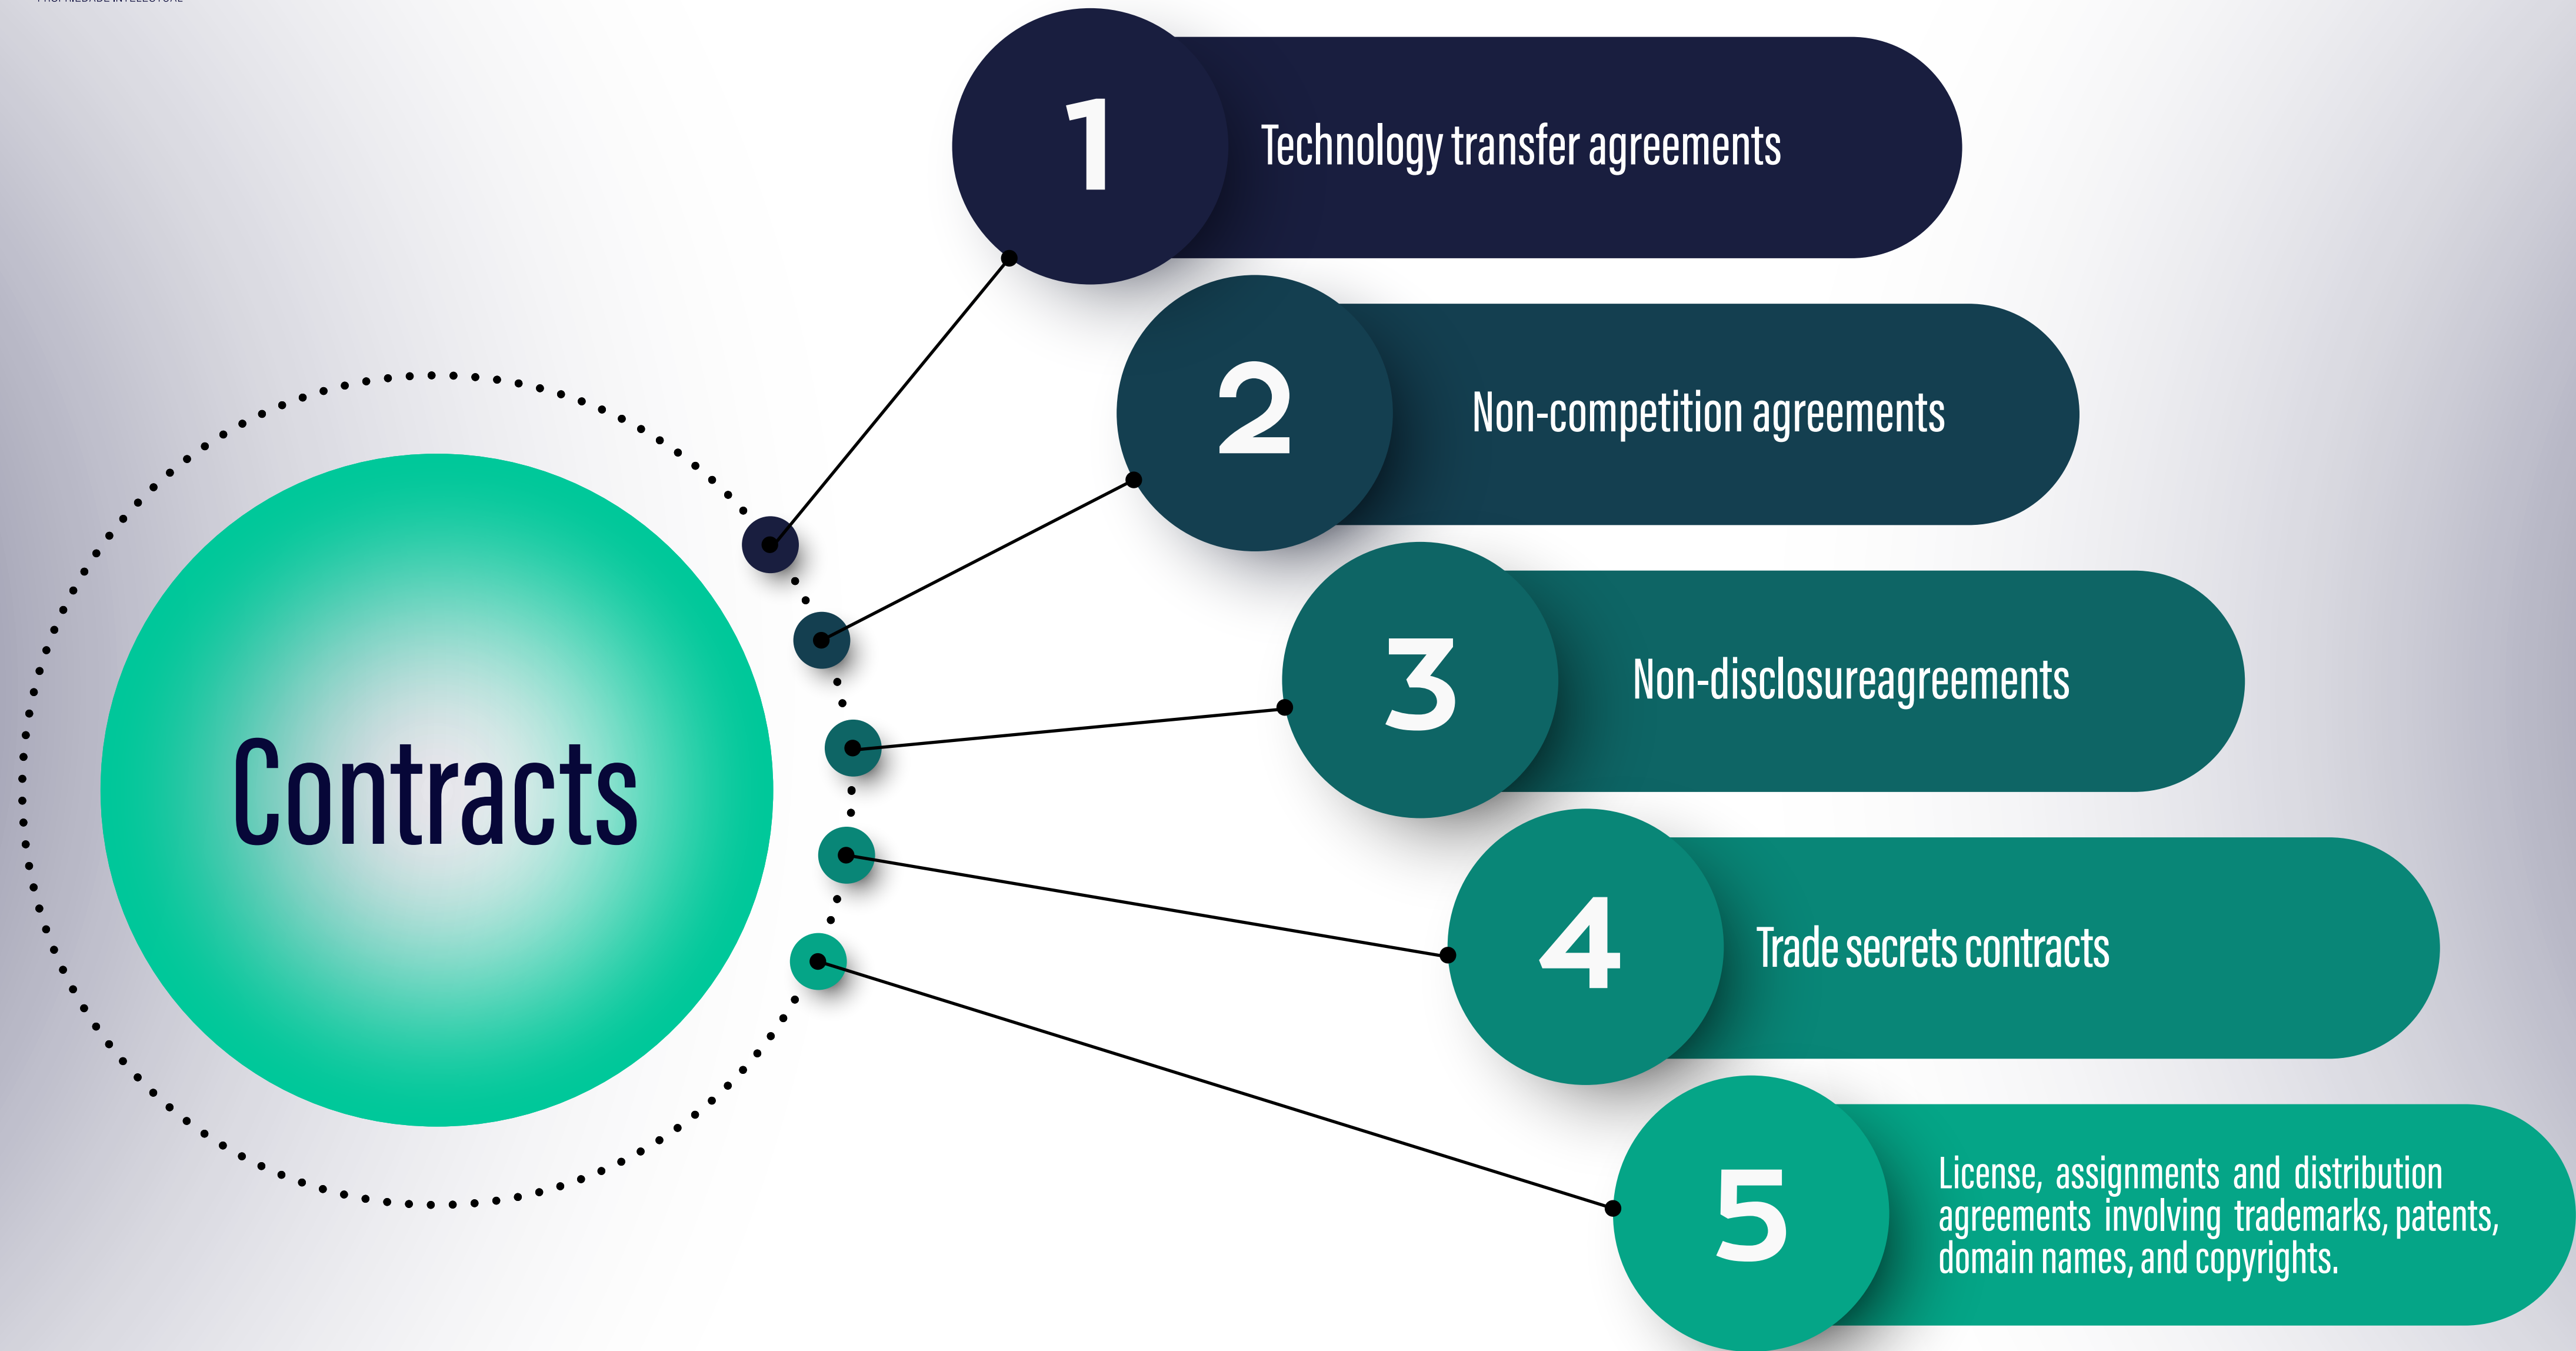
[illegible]

Contracts

1 Technology transfer agreements

2 Non-competition agreements

3 Non-disclosureagreements

4 Trade secrets contracts

5 License, assignments and distribution agreements involving trademarks, patents, domain names, and copyrights.